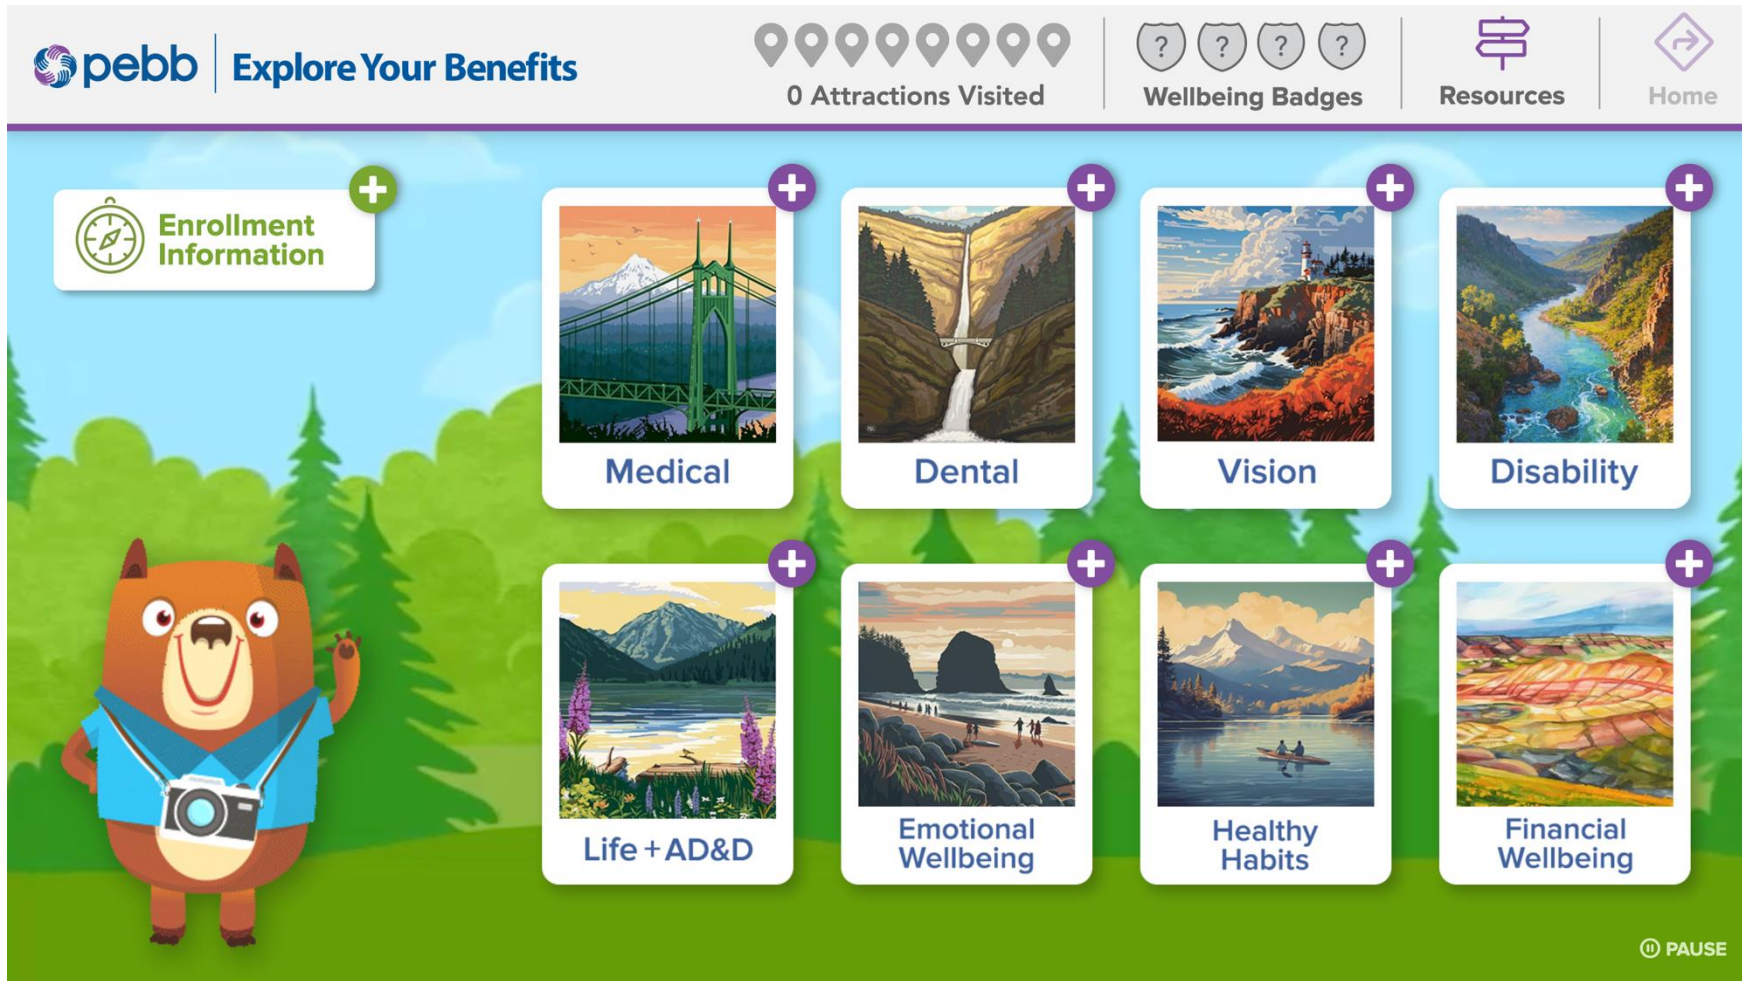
pebb | Explore Your Benefits

0 Attractions Visited

? ? ? ?

Wellbeing Badges

Resources

Home

Enrollment Information

Medical

Dental

Vision

Disability

Life + AD&D

Emotional Wellbeing

Healthy Habits

Financial Wellbeing

PAUSE